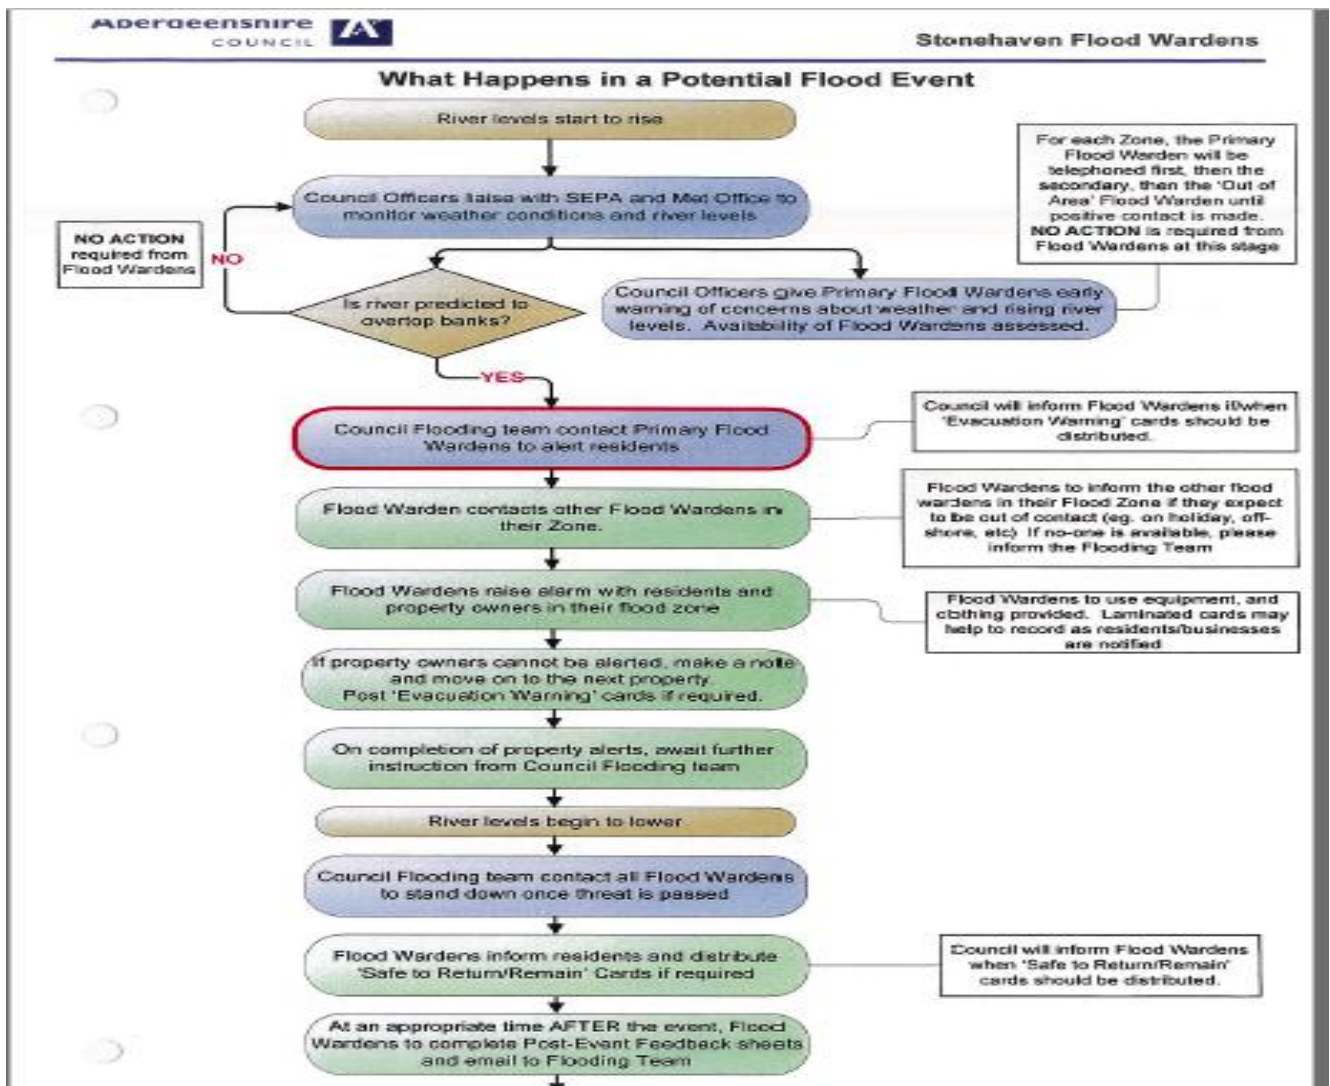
Aberdeenshire COUNCIL

Stonehaven Flood Wardens

What Happens in a Potential Flood Event

River levels start to rise

For each Zone, the Primary Flood Warden will be telephoned first, then the secondary, then the 'Out of Area' Flood Warden until positive contact is made. NO ACTION is required from Flood Wardens at this stage

Council Officers liaise with SEPA and Met Office to monitor weather conditions and river levels

NO ACTION required from Flood Wardens

NO

Is river predicted to overtop banks?

Council Officers give Primary Flood Wardens early warning of concerns about weather and rising river levels. Availability of Flood Wardens assessed.

YES

Council will inform Flood Wardens if/when 'Evacuation Warning' cards should be distributed.

Council Flooding team contact Primary Flood Wardens to alert residents

Flood Wardens to inform the other flood wardens in their Flood Zone if they expect to be out of contact (eg. on holiday, off-shore, etc) If no-one is available, please inform the Flooding Team

Flood Warden contacts other Flood Wardens in their Zone.

Flood Wardens raise alarm with residents and property owners in their flood zone

Flood Wardens to use equipment, and clothing provided. Laminated cards may help to record as residents/businesses are notified

If property owners cannot be alerted, make a note and move on to the next property. Post 'Evacuation Warning' cards if required.

On completion of property alerts, await further instruction from Council Flooding team

River levels begin to lower

Council Flooding team contact all Flood Wardens to stand down once threat is passed

Flood Wardens inform residents and distribute 'Safe to Return/Remain' Cards if required

Council will inform Flood Wardens when 'Safe to Return/Remain' cards should be distributed.

At an appropriate time AFTER the event, Flood Wardens to complete Post-Event Feedback sheets and email to Flooding Team